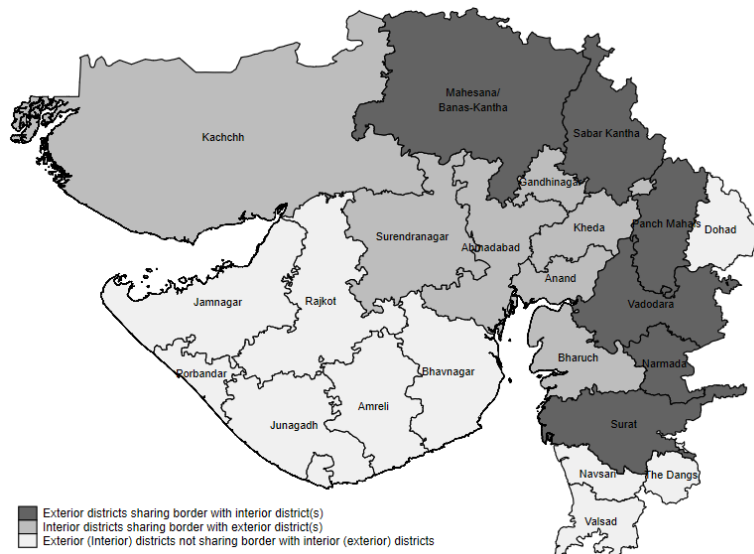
Mahesana/
Banas-Kantha

Kachchh

Sabar Kantha

Gandhinagar

Panch Mahals

Dohad

Surendranagar

Ahmadabad

Kheda

Anand

Jamnagar

Rajkot

Vadodara

Bharuch

Porbandar

Bhavnagar

Narmada

Amreli

Junagadh

Surat

Navsari

The Dangs

Valsad

Exterior districts sharing border with interior district(s)
Interior districts sharing border with exterior district(s)
Exterior (Interior) districts not sharing border with interior (exterior) districts